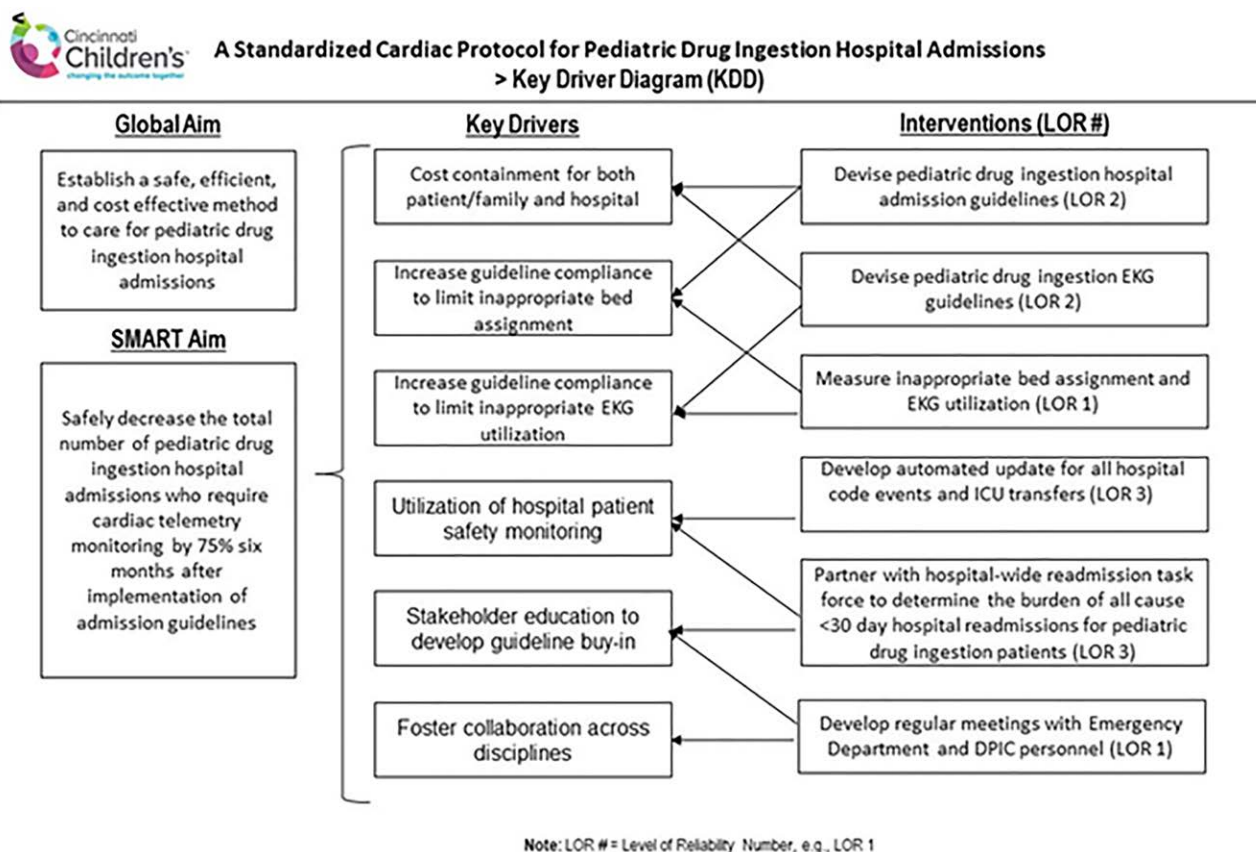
Cincinnati Children's changing the outcome together

A Standardized Cardiac Protocol for Pediatric Drug Ingestion Hospital Admissions > Key Driver Diagram (KDD)

Global Aim

Establish a safe, efficient, and cost effective method to care for pediatric drug ingestion hospital admissions

SMART Aim

Safely decrease the total number of pediatric drug ingestion hospital admissions who require cardiac telemetry monitoring by 75% six months after implementation of admission guidelines

Key Drivers

Cost containment for both patient/family and hospital

Increase guideline compliance to limit inappropriate bed assignment

Increase guideline compliance to limit inappropriate EKG utilization

Utilization of hospital patient safety monitoring

Stakeholder education to develop guideline buy-in

Foster collaboration across disciplines

Interventions (LOR #)

Devise pediatric drug ingestion hospital admission guidelines (LOR 2)

Devise pediatric drug ingestion EKG guidelines (LOR 2)

Measure inappropriate bed assignment and EKG utilization (LOR 1)

Develop automated update for all hospital code events and ICU transfers (LOR 3)

Partner with hospital-wide readmission task force to determine the burden of all cause <30 day hospital readmissions for pediatric drug ingestion patients (LOR 3)

Develop regular meetings with Emergency Department and DPIC personnel (LOR 1)

Note: LOR # = Level of Reliability Number, e.g., LOR 1